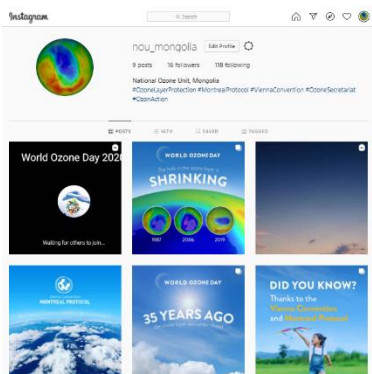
Instagram

Search

nou_mongolia Edit Profile

9 posts 16 followers 118 following

National Ozone Unit, Mongolia
#OzoneLayerProtection #MontrealProtocol #ViennaConvention #OzoneSecretariat #OzonAction

POSTS IGTV SAVED TAGGED

World Ozone Day 2020

Waiting for others to join...

WORLD OZONE DAY

The hole in the ozone layer is

SHRINKING

1987 2006 2019

MONTREAL PROTOCOL

WORLD OZONE DAY

35 YEARS AGO

DID YOU KNOW?

Thanks to the Vienna Convention and Montreal Protocol